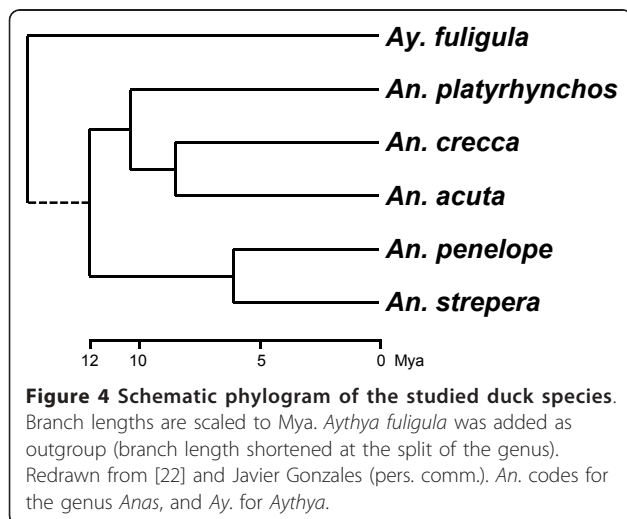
Ay. fuligula
An. platyrhynchos
An. crecca
An. acuta
An. penelope
An. strepera

12 10 5 0 Mya

**Figure 4 Schematic phylogram of the studied duck species**. Branch lengths are scaled to Mya. *Aythya fuligula* was added as outgroup (branch length shortened at the split of the genus). Redrawn from [22] and Javier Gonzales (pers. comm.). *An*. codes for the genus *Anas*, and *Ay*. for *Aythya*.